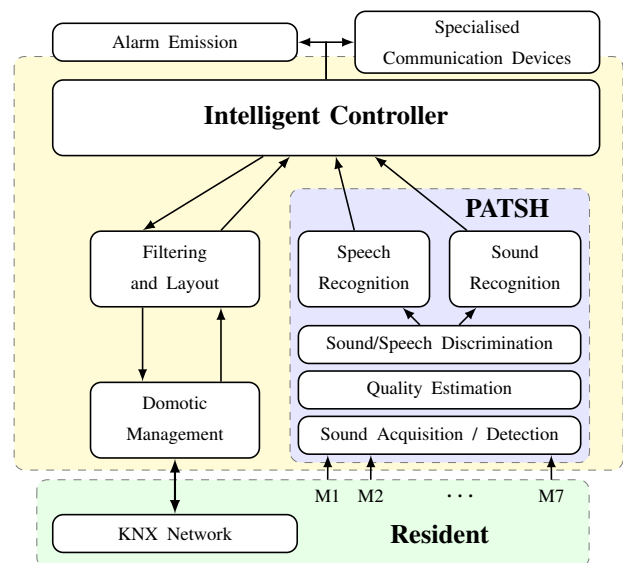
Alarm Emission

Specialised Communication Devices

Intelligent Controller

PATSH

Filtering and Layout

Speech Recognition

Sound Recognition

Sound/Speech Discrimination

Quality Estimation

Domotic Management

Sound Acquisition / Detection

M1 M2 · · · M7

KNX Network

Resident